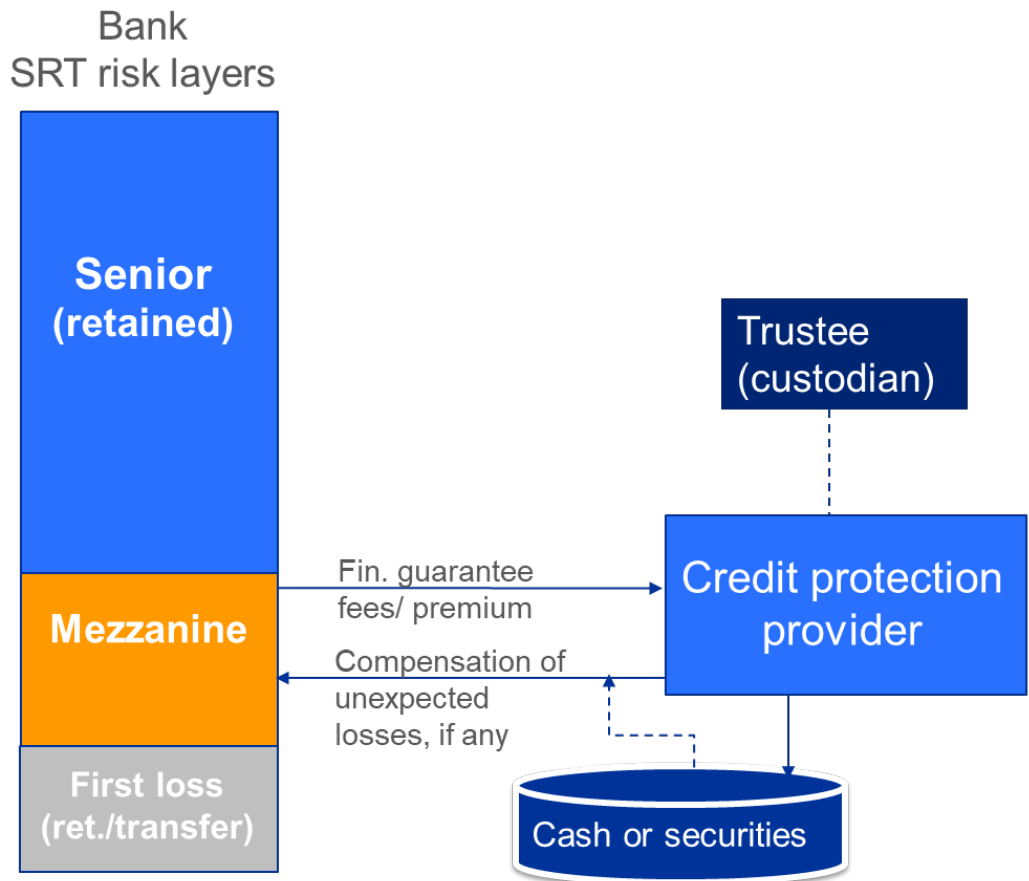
Bank
SRT risk layers

Senior
(retained)

Mezzanine

First loss
(ret./transfer)

Trustee
(custodian)

Fin. guarantee fees/ premium

Credit protection provider

Compensation of unexpected losses, if any

Cash or securities